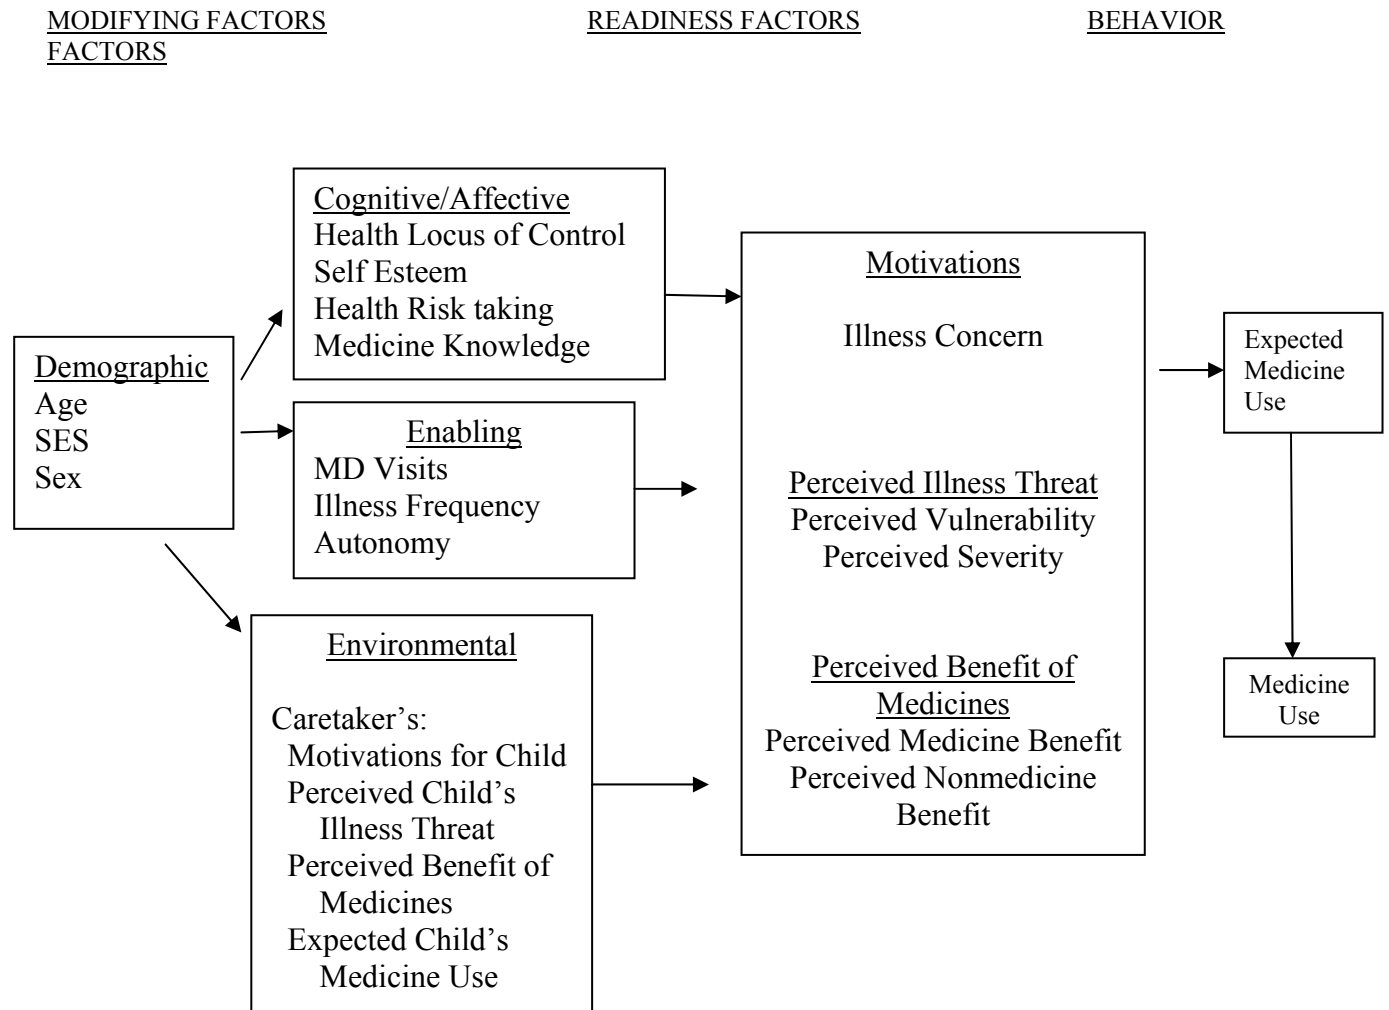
MODIFYING FACTORS FACTORS

READINESS FACTORS

BEHAVIOR

Cognitive/Affective
Health Locus of Control
Self Esteem
Health Risk taking
Medicine Knowledge

Demographic
Age
SES
Sex

Enabling
MD Visits
Illness Frequency
Autonomy

Environmental

Caretaker's:
Motivations for Child
Perceived Child's Illness Threat
Perceived Benefit of Medicines
Expected Child's Medicine Use

Motivations

Illness Concern

Perceived Illness Threat
Perceived Vulnerability
Perceived Severity

Perceived Benefit of Medicines
Perceived Medicine Benefit
Perceived Nonmedicine Benefit

Expected Medicine Use

Medicine Use